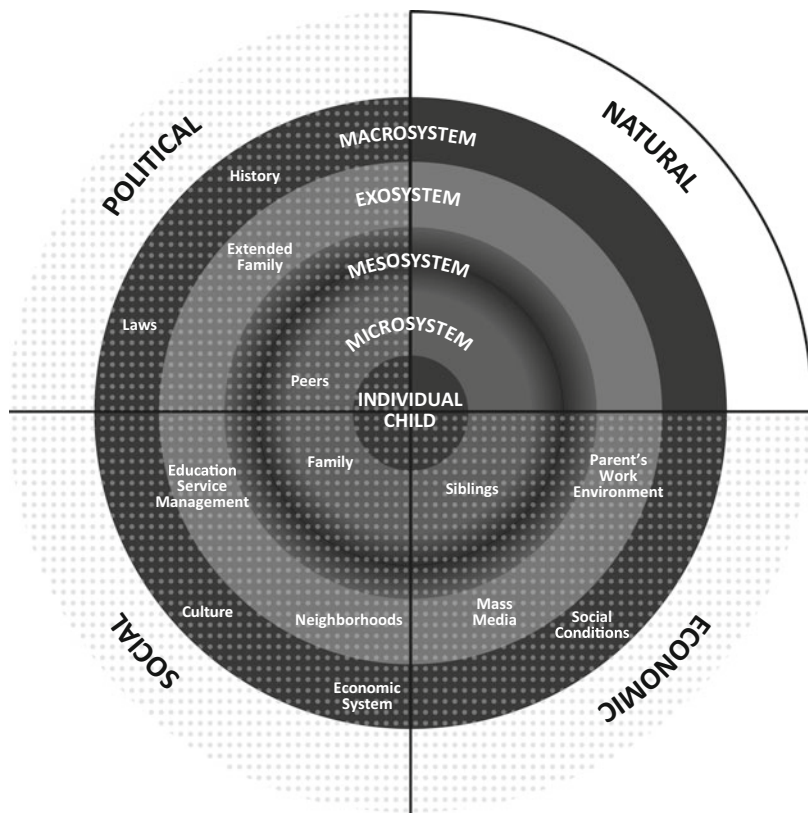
POLITICAL

NATURAL

MACROSYSTEM

History

EXOSYSTEM

Extended Family

MESOSYSTEM

Laws

MICROSYSTEM

Peers

INDIVIDUAL CHILD

Education Service Management

Family

Siblings

Parent's Work Environment

Culture

Neighborhoods

Mass Media

Social Conditions

SOCIAL

Economic System

ECONOMIC